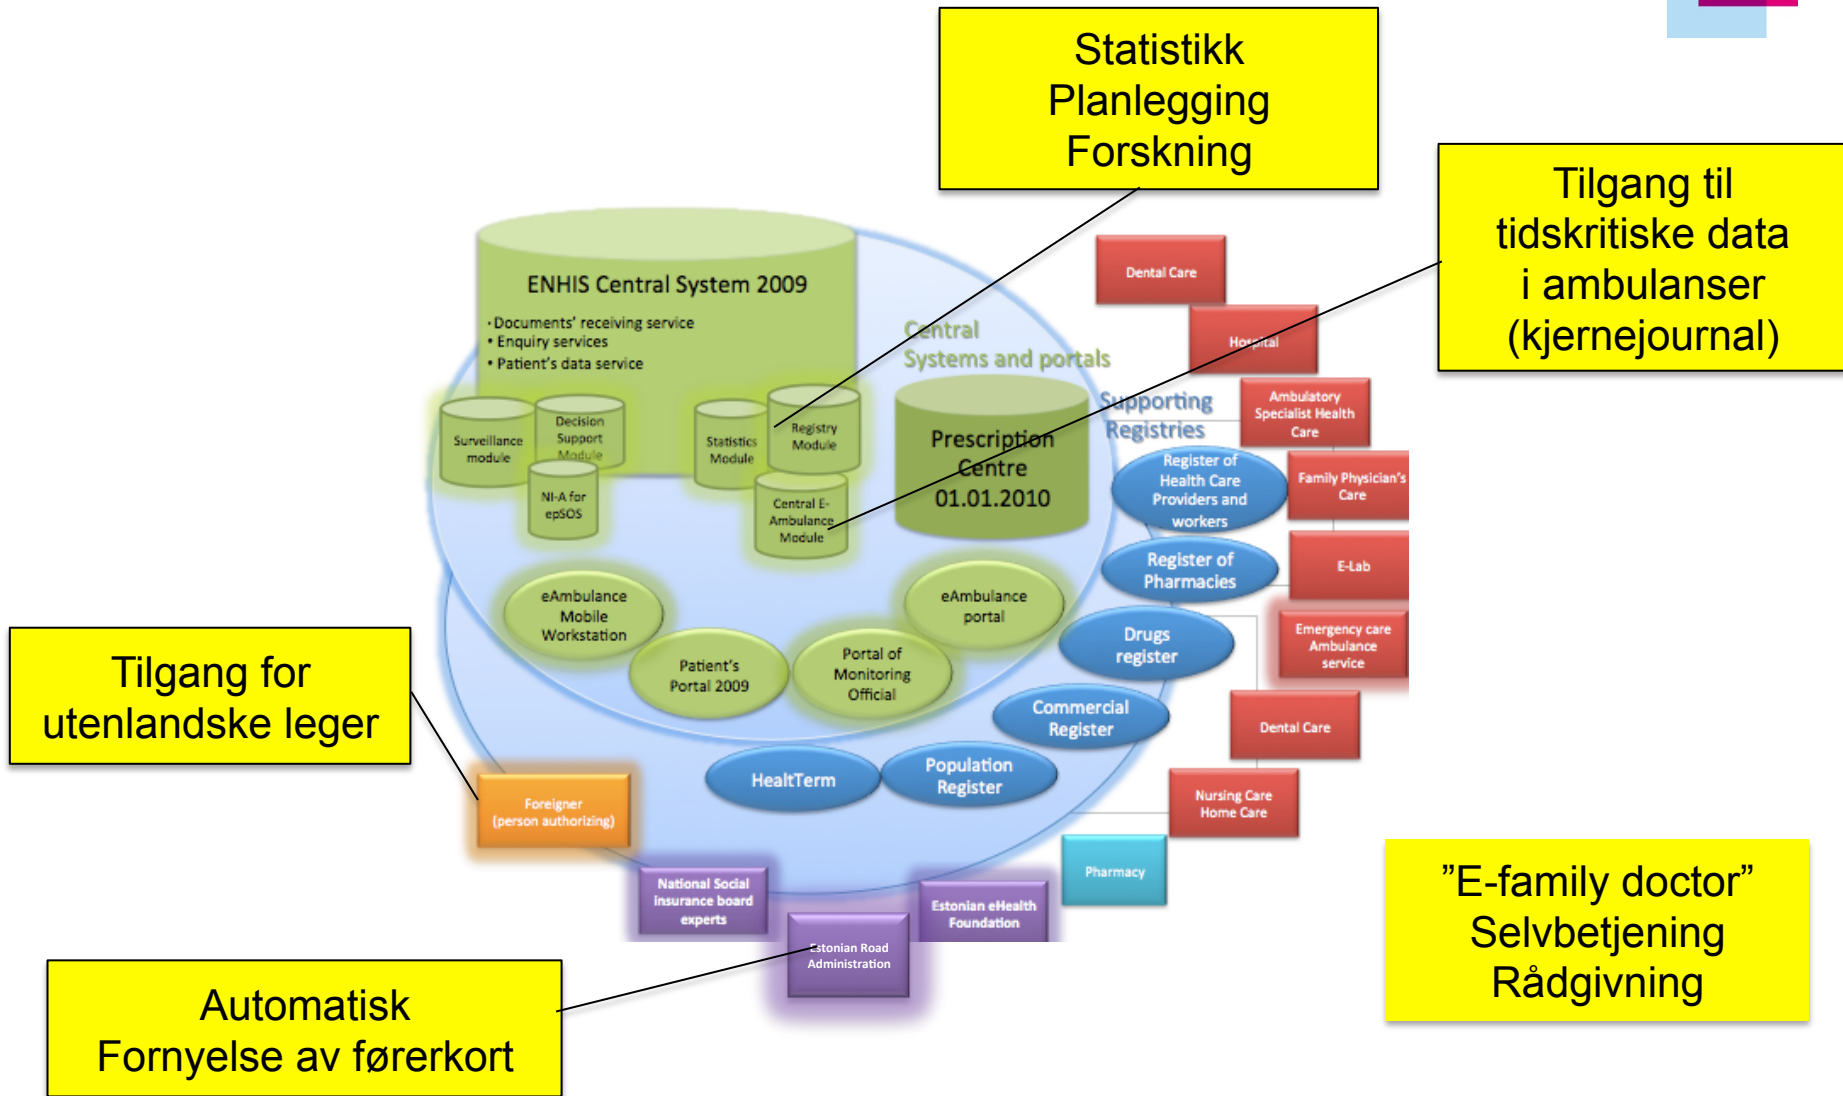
Statistikk
Planlegging
Forskning

Tilgang til tidskritiske data i ambulanser (kjernejournal)

ENHIS Central System 2009

• Documents' receiving service
• Enquiry services
• Patient's data service

Surveillance module

Decision Support Module

NI-A for epSOS

Statistics Module

Registry Module

Central E-Ambulance Module

Central Systems and portals

Prescription Centre 01.01.2010

Supporting Registries

Dental Care

Hospital

Ambulatory Specialist Health Care

Family Physician's Care

E-Lab

Emergency care Ambulance service

Dental Care

Nursing Care Home Care

Pharmacy

Register of Health Care Providers and workers

Register of Pharmacies

Drugs register

Commercial Register

Population Register

HealtTerm

eAmbulance Mobile Workstation

Patient's Portal 2009

Portal of Monitoring Official

eAmbulance portal

Tilgang for utenlandske leger

Foreigner (person authorizing)

National Social insurance board experts

Estonian Road Administration

Estonian eHealth Foundation

Automatisk Fornyelse av førerkort

"E-family doctor"
Selvbetjening
Rådgivning